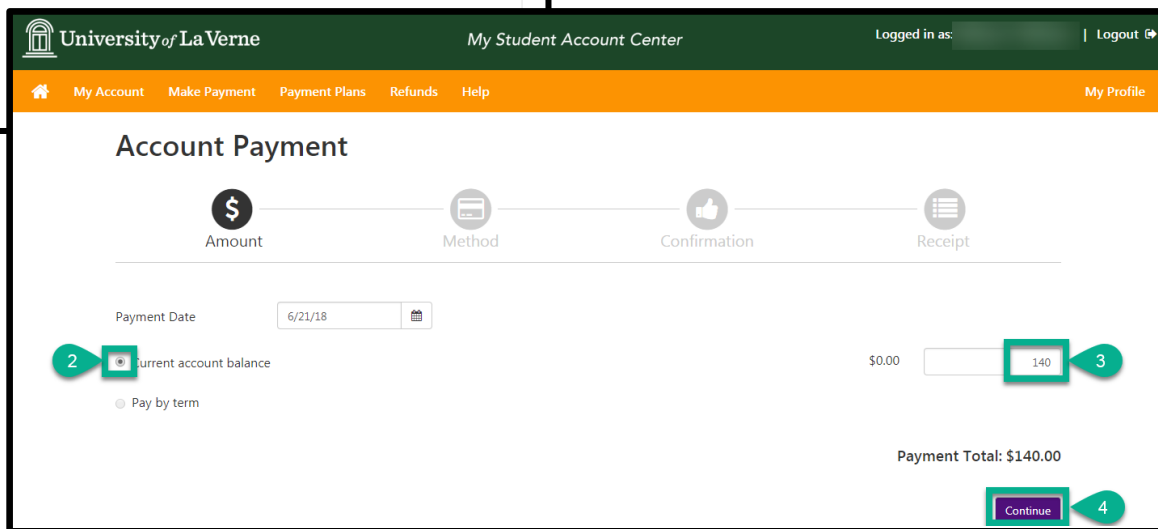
University of La Verne

My Student Account Center

Logged in as: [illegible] | Logout

My Account Make Payment Payment Plans Refunds Help

My Profile

Account Payment

Amount

Method

Confirmation

Receipt

Payment Date 6/21/18

2

Current account balance

$0.00

140

3

Pay by term

Payment Total: $140.00

Continue

4